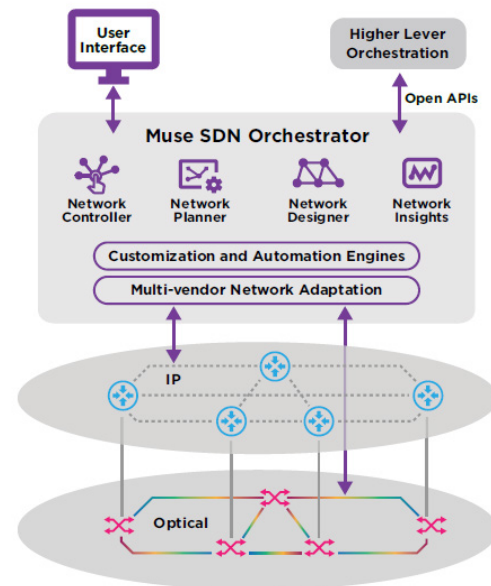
User Interface

Higher Lever Orchestration

Open APIs

Muse SDN Orchestrator

Network Controller

Network Planner

Network Designer

Network Insights

Customization and Automation Engines

Multi-vendor Network Adaptation

IP

Optical